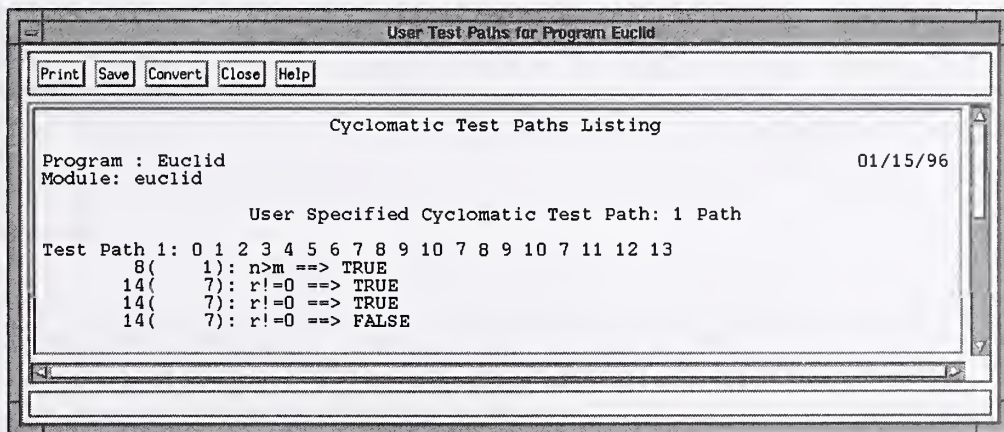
User Test Paths for Program Euclid

Print Save Convert Close Help

Cyclomatic Test Paths Listing

Program : Euclid 01/15/96
Module: euclid

User Specified Cyclomatic Test Path: 1 Path

Test Path 1: 0 1 2 3 4 5 6 7 8 9 10 7 8 9 10 7 11 12 13
8( 1): n>m ==> TRUE
14( 7): r!=0 ==> TRUE
14( 7): r!=0 ==> TRUE
14( 7): r!=0 ==> FALSE